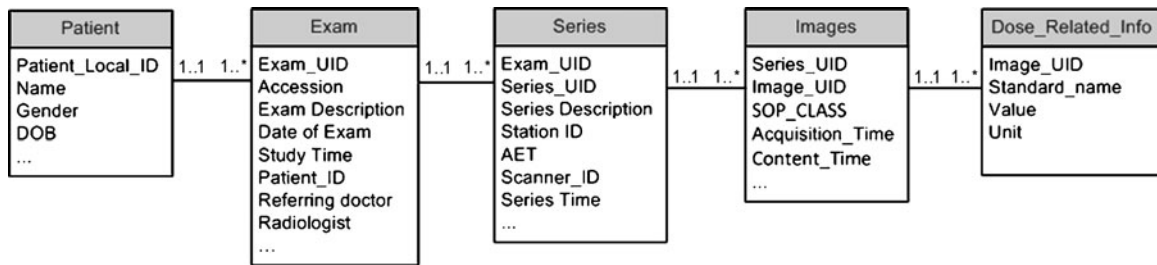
Patient
Patient_Local_ID
Name
Gender
DOB
...

1..1 1..*

Exam
Exam_UID
Accession
Exam Description
Date of Exam
Study Time
Patient_ID
Referring doctor
Radiologist
...

1..1 1..*

Series
Exam_UID
Series_UID
Series Description
Station ID
AET
Scanner_ID
Series Time
...

1..1 1..*

Images
Series_UID
Image_UID
SOP_CLASS
Acquisition_Time
Content_Time
...

1..1 1..*

Dose_Related_Info
Image_UID
Standard_name
Value
Unit